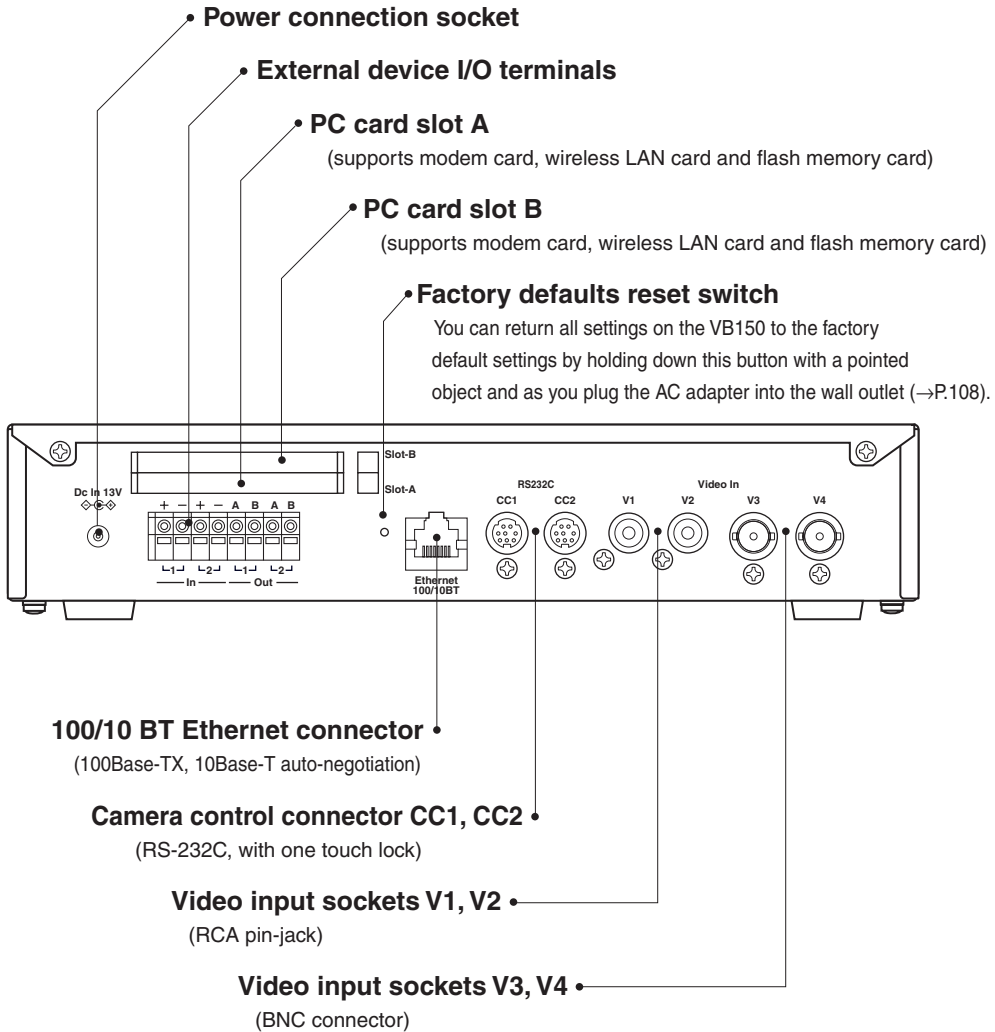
Power connection socket

External device I/O terminals

PC card slot A
(supports modem card, wireless LAN card and flash memory card)

PC card slot B
(supports modem card, wireless LAN card and flash memory card)

Factory defaults reset switch
You can return all settings on the VB150 to the factory default settings by holding down this button with a pointed object and as you plug the AC adapter into the wall outlet (→P.108).

Slot-B
Slot-A
Dc In 13V
+ − + − A B A B
1 2 1 2
In Out
Ethernet 100/10BT
RS232C
CC1 CC2
Video In
V1 V2 V3 V4

100/10 BT Ethernet connector
(100Base-TX, 10Base-T auto-negotiation)

Camera control connector CC1, CC2
(RS-232C, with one touch lock)

Video input sockets V1, V2
(RCA pin-jack)

Video input sockets V3, V4
(BNC connector)